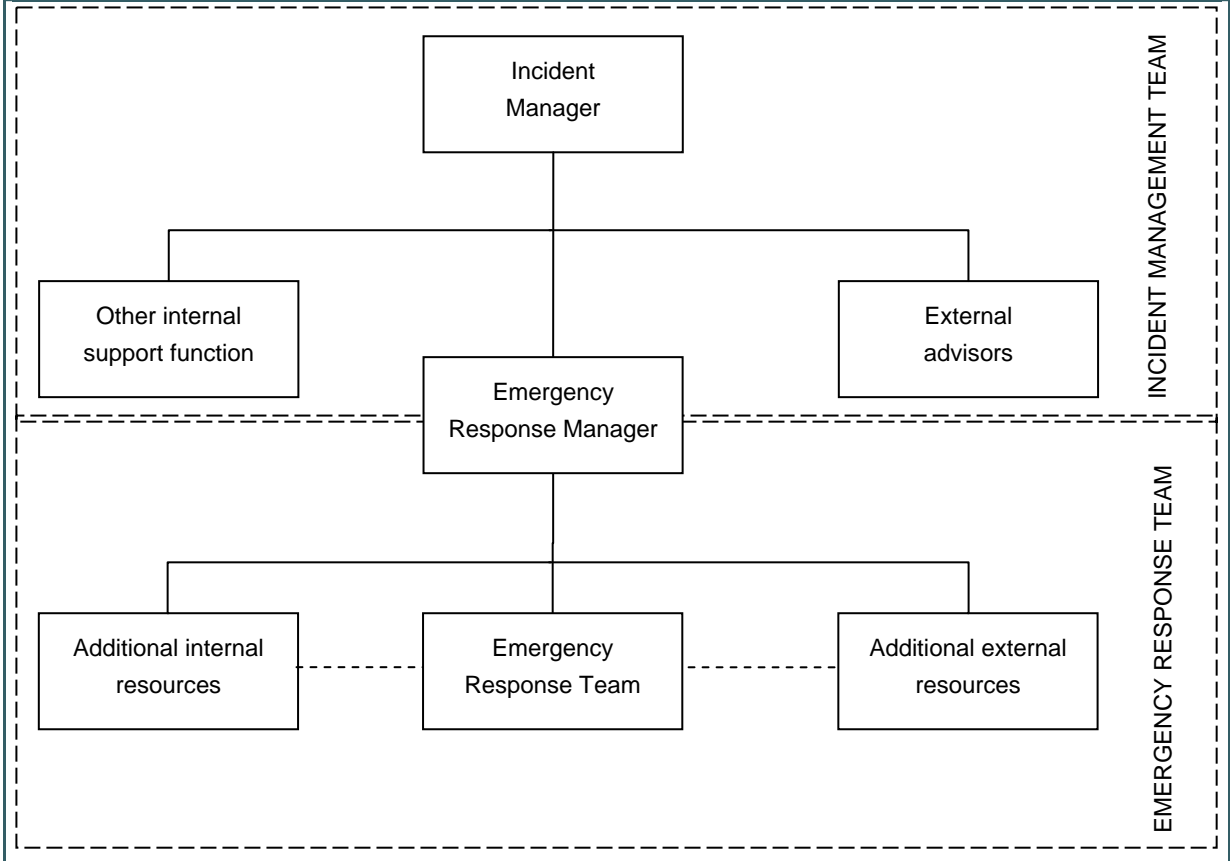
Incident Manager

Other internal support function

External advisors

INCIDENT MANAGEMENT TEAM

Emergency Response Manager

Additional internal resources

Emergency Response Team

Additional external resources

EMERGENCY RESPONSE TEAM